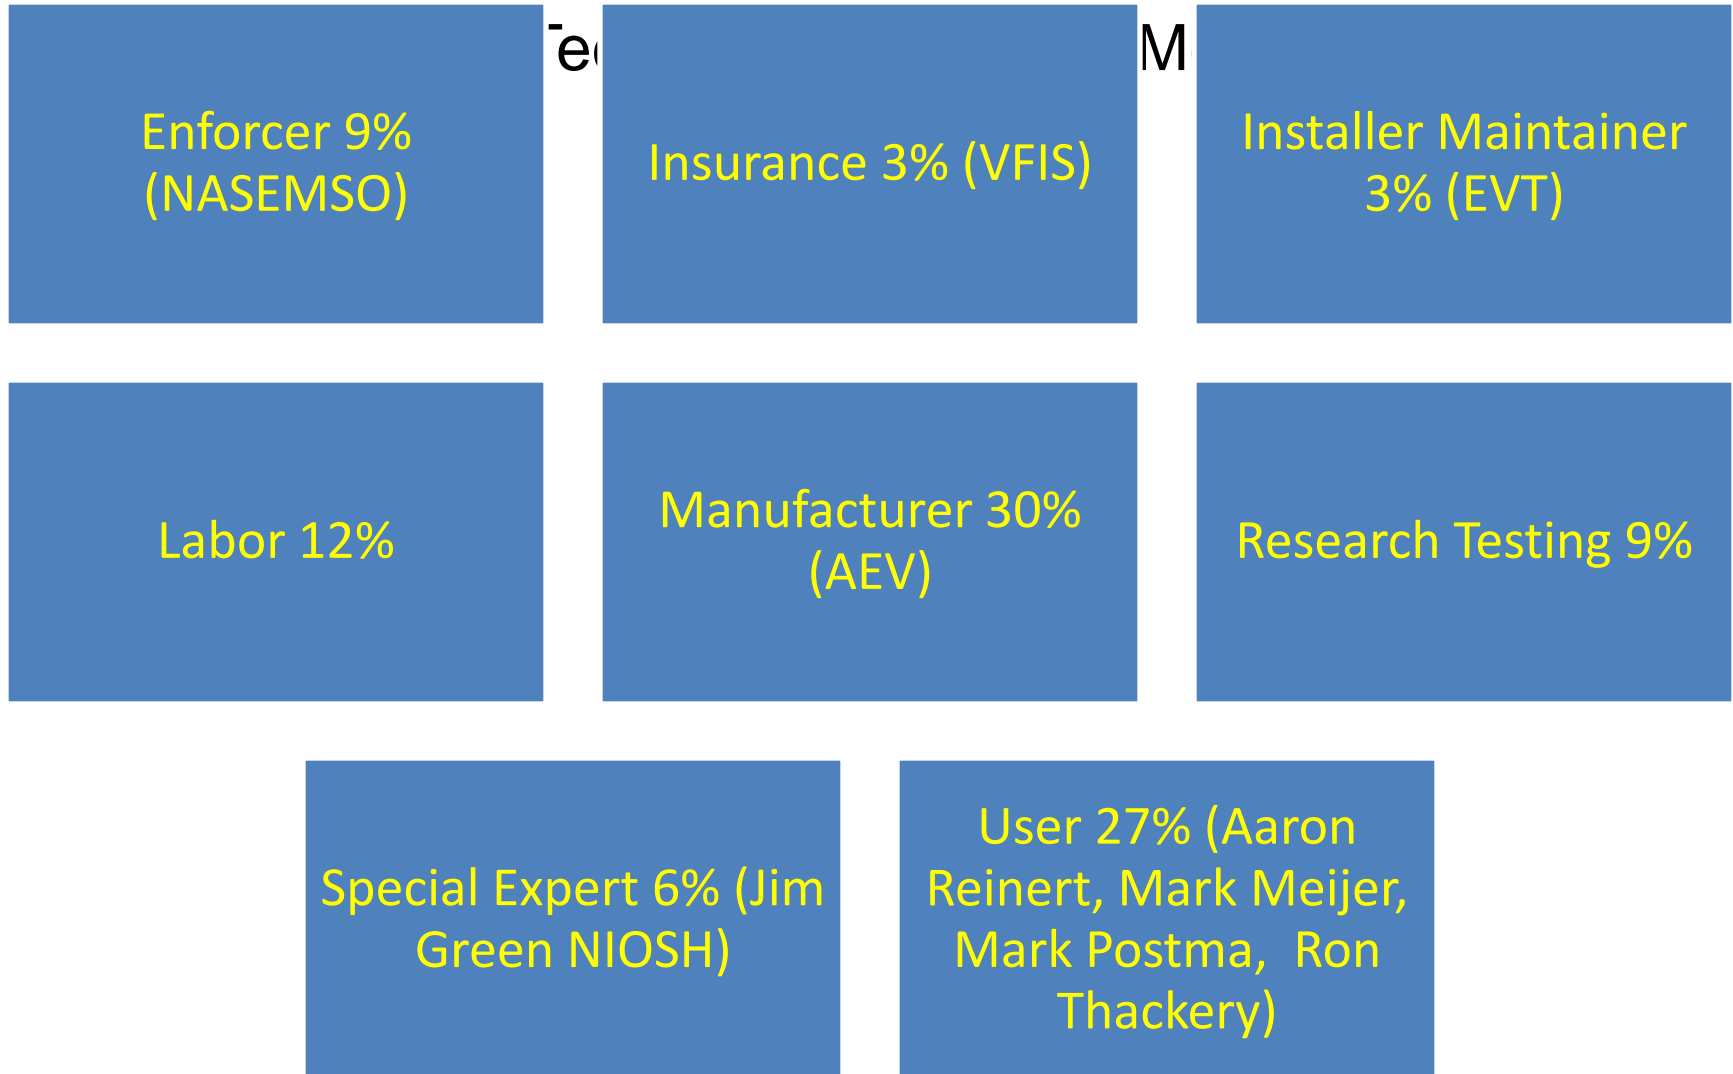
Te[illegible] M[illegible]

Enforcer 9% (NASEMSO)

Insurance 3% (VFIS)

Installer Maintainer 3% (EVT)

Labor 12%

Manufacturer 30% (AEV)

Research Testing 9%

Special Expert 6% (Jim Green NIOSH)

User 27% (Aaron Reinert, Mark Meijer, Mark Postma, Ron Thackery)